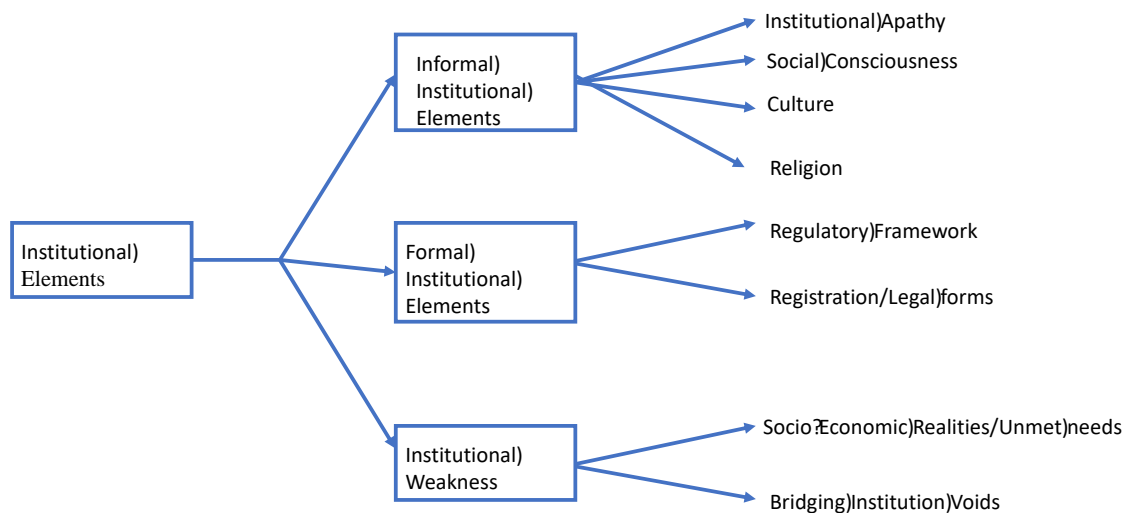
Institutional)
Elements

Informal)
Institutional)
Elements

Institutional)Apathy

Social)Consciousness

Culture

Religion

Formal)
Institutional)
Elements

Regulatory)Framework

Registration/Legal)forms

Institutional)
Weakness

Socio?Economic)Realities/Unmet)needs

Bridging)Institution)Voids